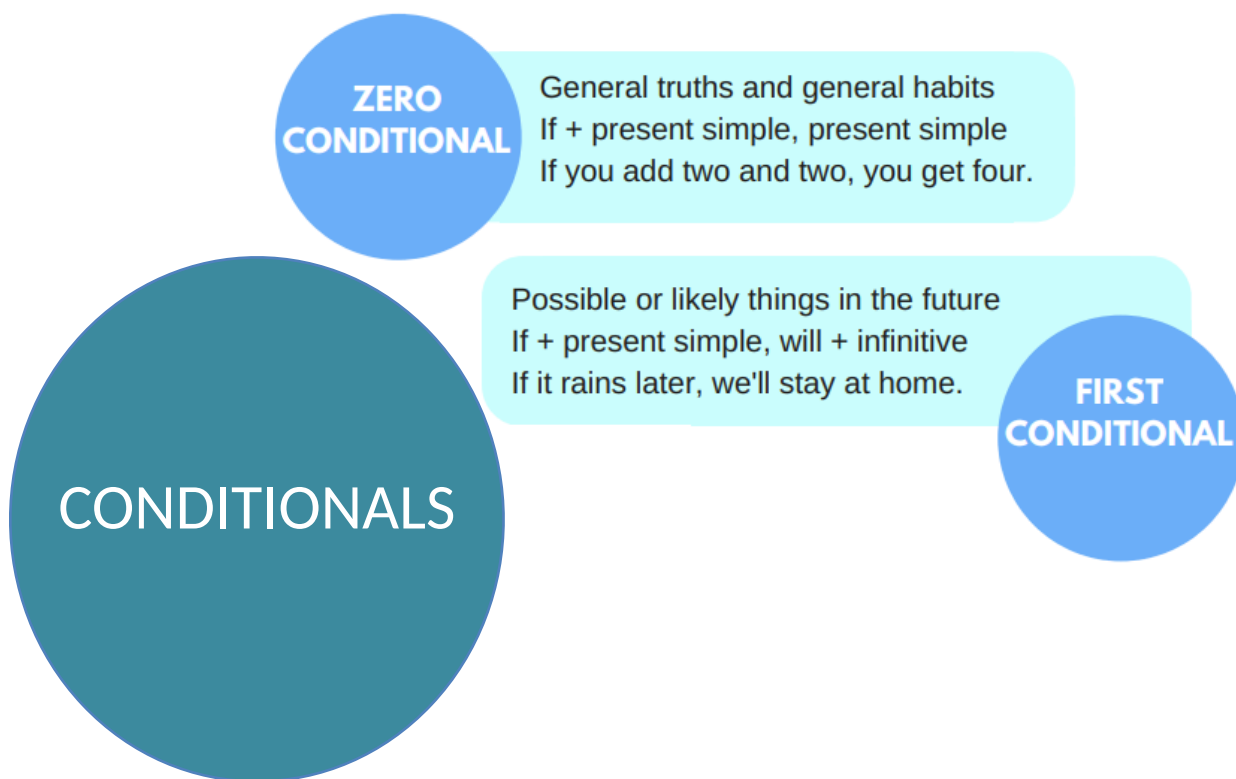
ZERO CONDITIONAL

General truths and general habits
If + present simple, present simple
If you add two and two, you get four.

Possible or likely things in the future
If + present simple, will + infinitive
If it rains later, we'll stay at home.

FIRST CONDITIONAL

CONDITIONALS